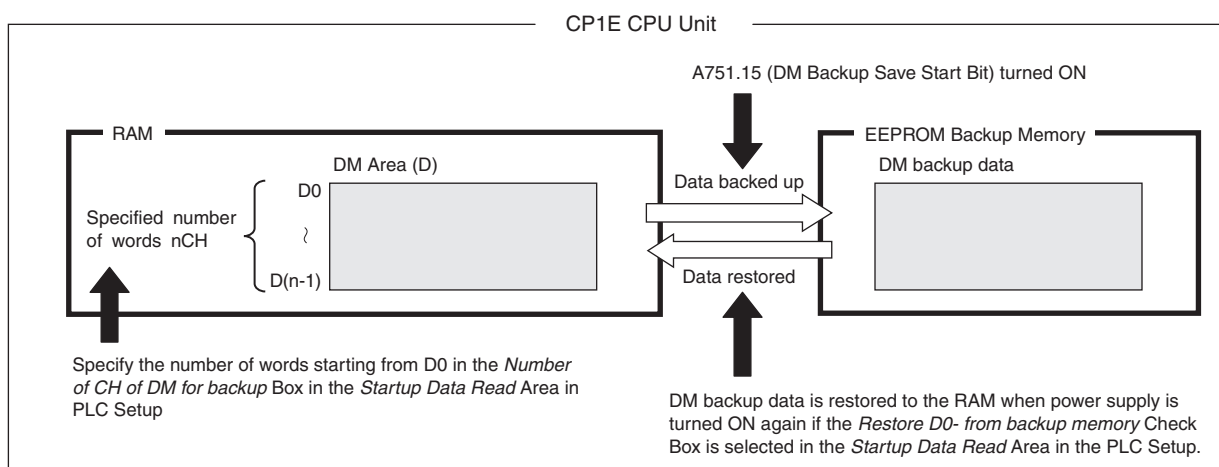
CP1E CPU Unit

A751.15 (DM Backup Save Start Bit) turned ON

RAM

DM Area (D)

D0

Specified number of words nCH

~

D(n-1)

Data backed up

Data restored

EEPROM Backup Memory

DM backup data

Specify the number of words starting from D0 in the Number of CH of DM for backup Box in the Startup Data Read Area in PLC Setup

DM backup data is restored to the RAM when power supply is turned ON again if the Restore D0- from backup memory Check Box is selected in the Startup Data Read Area in the PLC Setup.